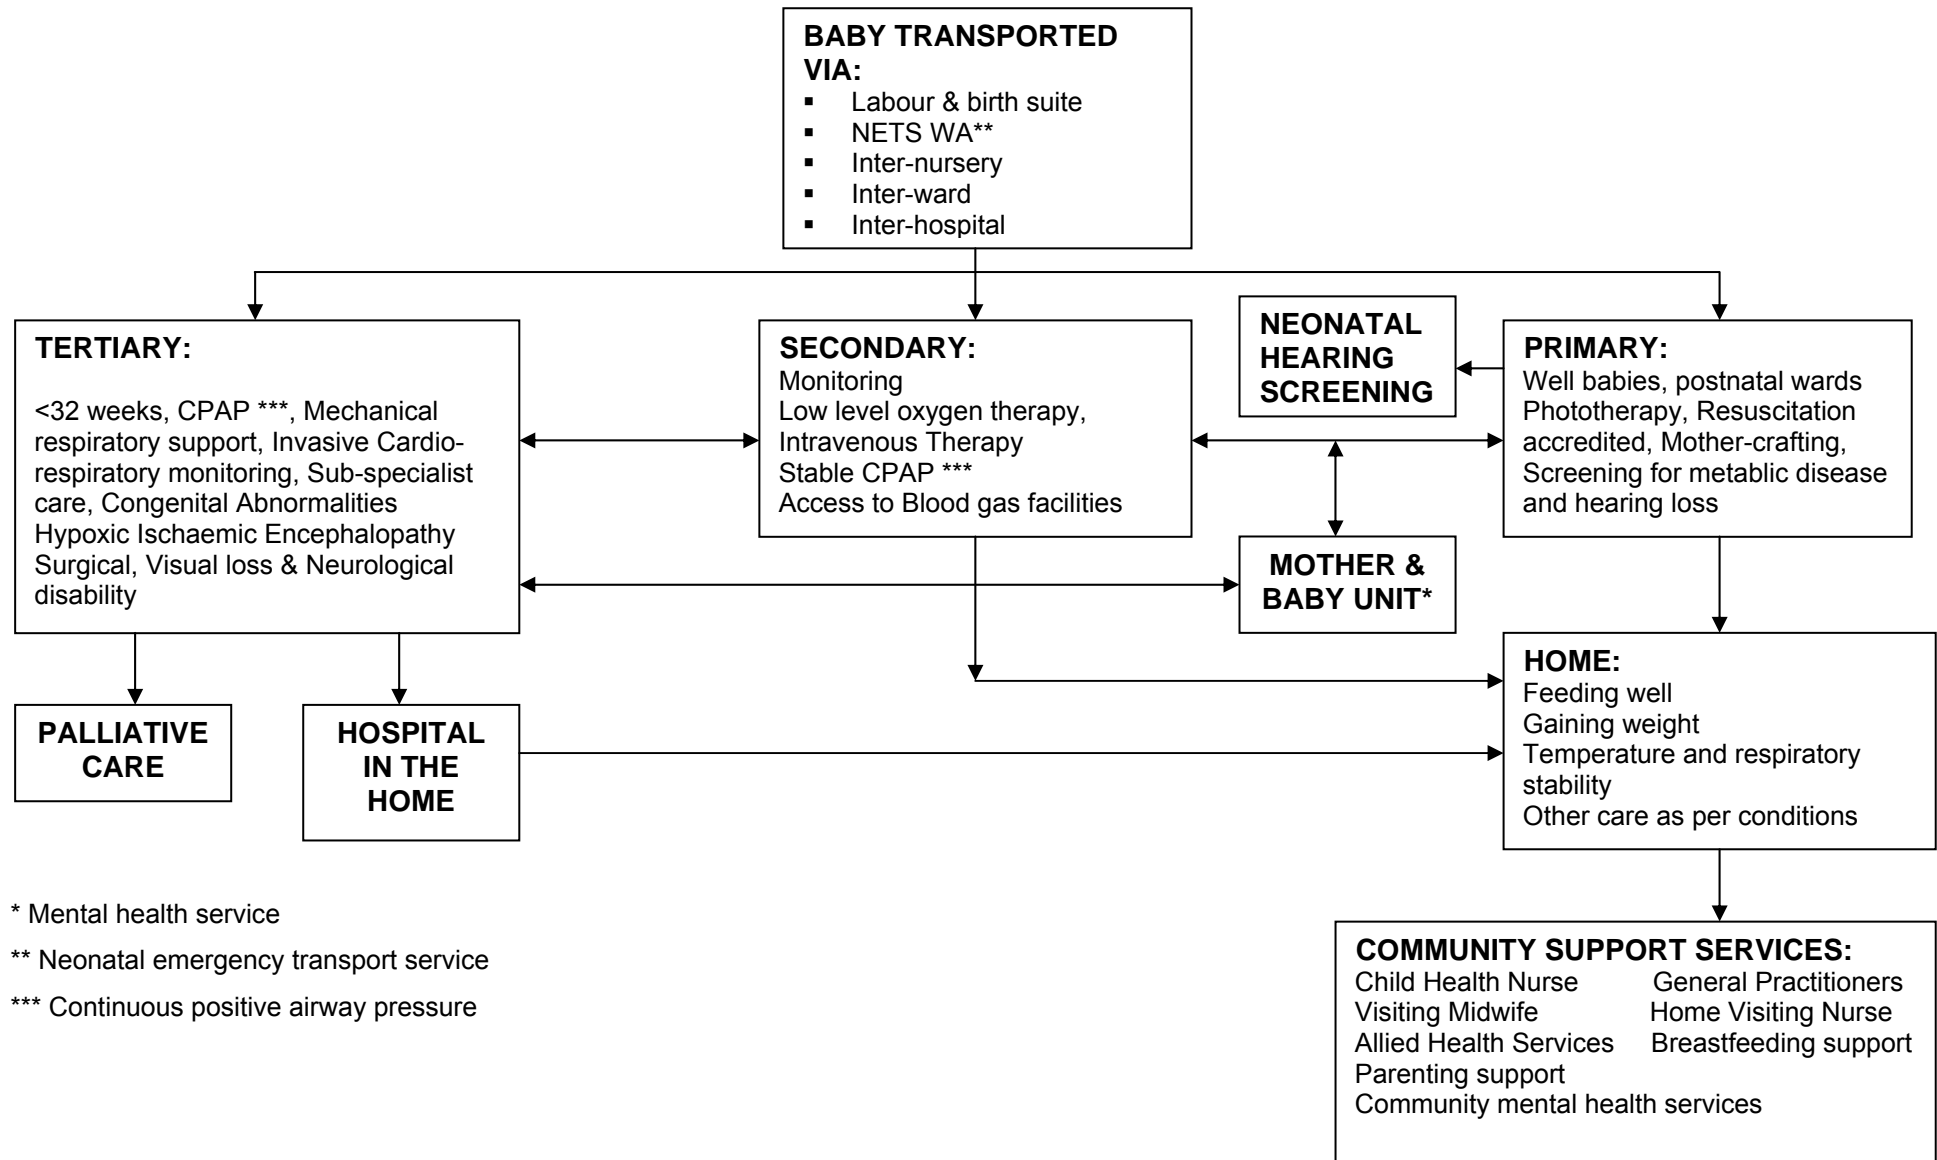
BABY TRANSPORTED VIA:
- Labour & birth suite
- NETS WA**
- Inter-nursery
- Inter-ward
- Inter-hospital

TERTIARY:

<32 weeks, CPAP ***, Mechanical respiratory support, Invasive Cardiorespiratory monitoring, Sub-specialist care, Congenital Abnormalities Hypoxic Ischaemic Encephalopathy Surgical, Visual loss & Neurological disability

SECONDARY:
Monitoring
Low level oxygen therapy,
Intravenous Therapy
Stable CPAP ***
Access to Blood gas facilities

NEONATAL HEARING SCREENING

PRIMARY:
Well babies, postnatal wards Phototherapy, Resuscitation accredited, Mother-crafting, Screening for metablic disease and hearing loss

MOTHER & BABY UNIT*

PALLIATIVE CARE

HOSPITAL IN THE HOME

HOME:
Feeding well
Gaining weight
Temperature and respiratory stability
Other care as per conditions

* Mental health service

** Neonatal emergency transport service

*** Continuous positive airway pressure

COMMUNITY SUPPORT SERVICES:
Child Health Nurse
General Practitioners
Visiting Midwife
Home Visiting Nurse
Allied Health Services
Breastfeeding support
Parenting support
Community mental health services